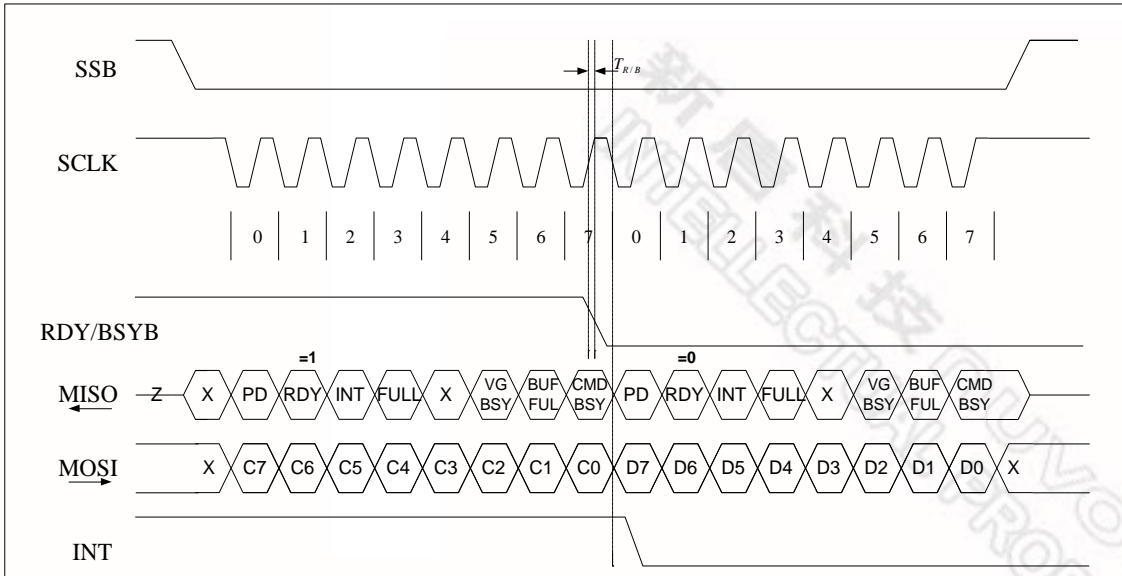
SSB

$T_{R/B}$

SCLK

0 1 2 3 4 5 6 7 0 1 2 3 4 5 6 7

RDY/BSYB

=1

=0

MISO Z X PD RDY INT FULL X VG BSY BUF FUL CMD BSY PD RDY INT FULL X VG BSY BUF FUL CMD BSY

MOSI X C7 C6 C5 C4 C3 C2 C1 C0 D7 D6 D5 D4 D3 D2 D1 D0 X

INT

新唐科技